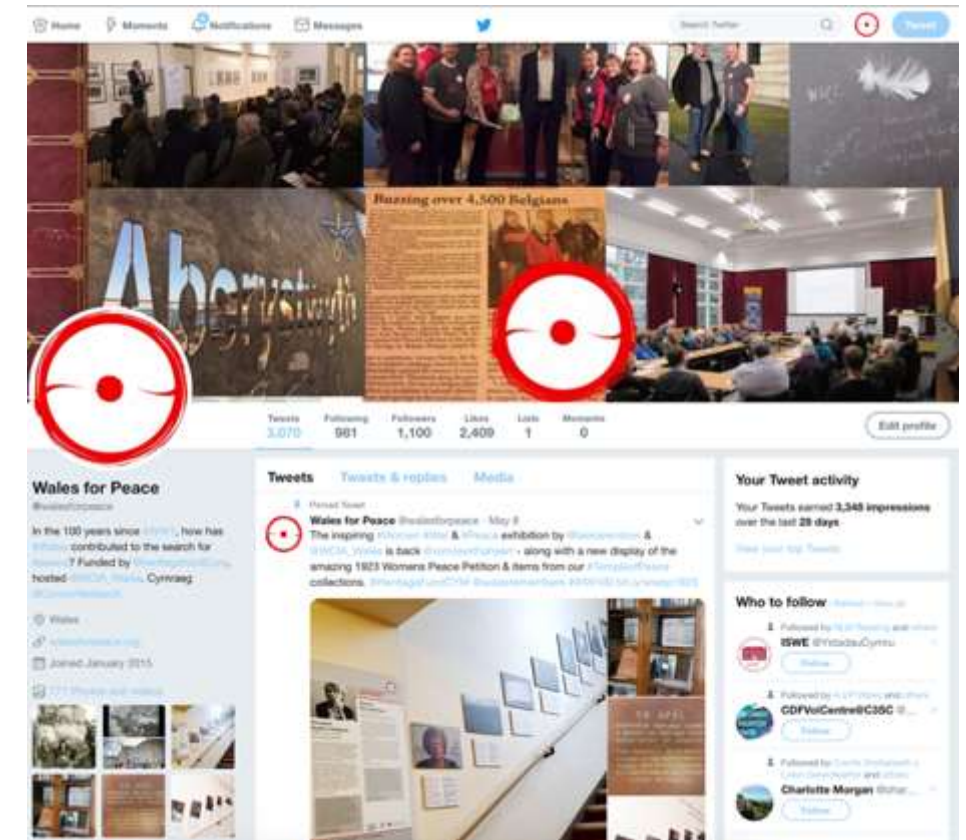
Home Moments Notifications Messages

Search Twitter

Tweet

Buzzing over 4,500 Belgians

Aberystwyth

| Tweets | Following | Followers | Likes | Lists | Moments |
|---|---|---|---|---|---|
| 3,070 | 981 | 1,100 | 2,409 | 1 | 0 |

Edit profile

Wales for Peace
@walesforpeace

In the 100 years since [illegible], how has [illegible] contributed to the search for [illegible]? Funded by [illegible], hosted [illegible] Cymraeg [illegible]

Wales

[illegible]

Joined January 2015

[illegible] Photos and videos

Tweets Tweets & replies Media

Pinned Tweet

Wales for Peace @walesforpeace · May 8

The inspiring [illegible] & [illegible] exhibition by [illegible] & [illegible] is back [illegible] - along with a new display of the amazing 1923 Womens Peace Petition & items from our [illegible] collections. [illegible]

Your Tweet activity

Your Tweets earned 3,348 impressions over the last 28 days

View your top Tweets

Who to follow · Refresh · View all

Followed by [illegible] and others
ISWE @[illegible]
Follow

Followed by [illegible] and others
CDFVolCentre@C3SC @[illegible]
Follow

Followed by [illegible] and others
Charlotte Morgan @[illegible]
Follow